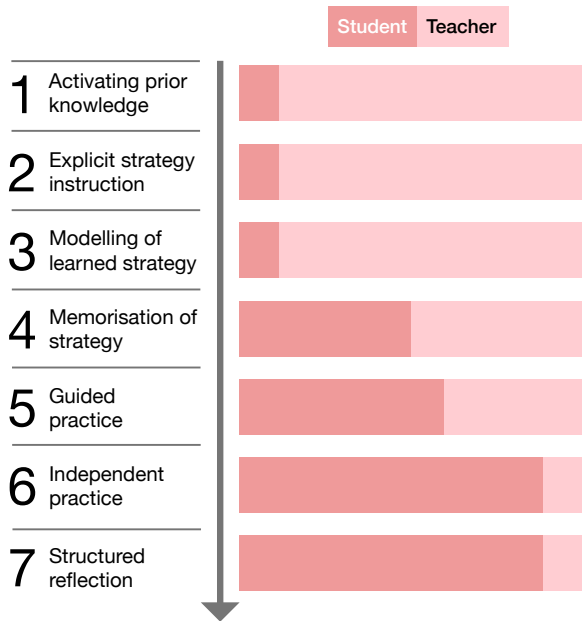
Student Teacher

1 Activating prior knowledge

2 Explicit strategy instruction

3 Modelling of learned strategy

4 Memorisation of strategy

5 Guided practice

6 Independent practice

7 Structured reflection